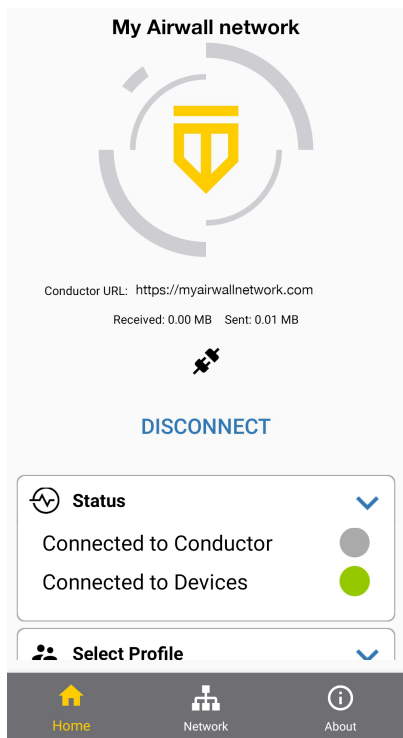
My Airwall network

Conductor URL: https://myairwallnetwork.com

Received: 0.00 MB Sent: 0.01 MB

DISCONNECT

Status

Connected to Conductor

Connected to Devices

Select Profile

Home

Network

About